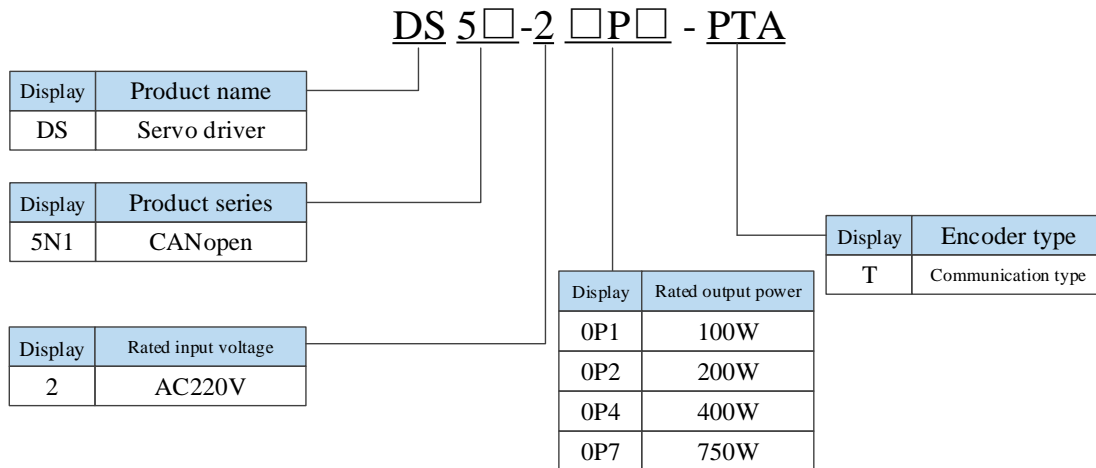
DS 5□-2 □P□ - PTA

| Display | Product name |
|---|---|
| DS | Servo driver |

| Display | Product series |
|---|---|
| 5N1 | CANopen |

| Display | Rated input voltage |
|---|---|
| 2 | AC220V |

| Display | Rated output power |
|---|---|
| 0P1 | 100W |
| 0P2 | 200W |
| 0P4 | 400W |
| 0P7 | 750W |

| Display | Encoder type |
|---|---|
| T | Communication type |